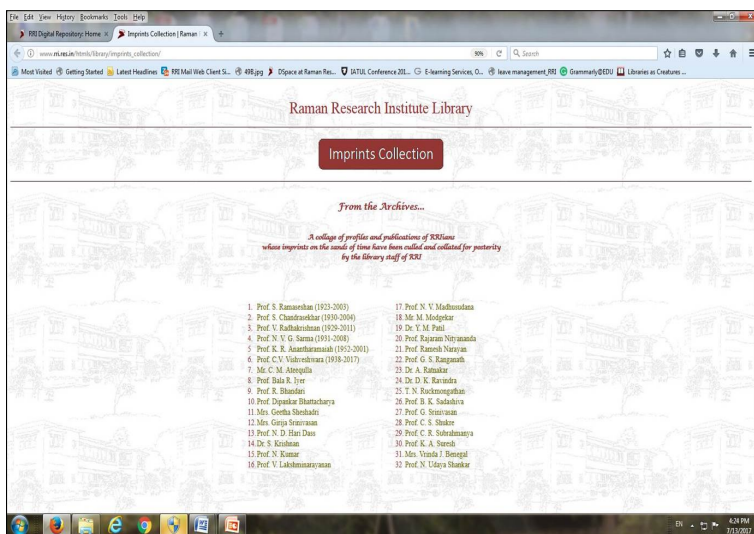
File Edit View History Bookmarks Tools Help

RRI Digital Repository: Home ×
Imprints Collection | Raman ×

www.rri.res.in/html/library/imprints_collection/
90%
Search

Most Visited   Getting Started   Latest Headlines   RRI Mail Web Client Si...   498.jpg   DSpace at Raman Res...   IATUL Conference 201...   E-learning Services, O...   leave management_RRI   Grammarly@EDU   Libraries as Creatures ...

Raman Research Institute Library

Imprints Collection

From the Archives...

A collage of profiles and publications of RRIians whose imprints on the sands of time have been culled and collated for posterity by the library staff of RRI

1. Prof. S. Ramaseshan (1923-2003)
2. Prof. S. Chandrasekhar (1930-2004)
3. Prof. V. Radhakrishnan (1929-2011)
4. Prof. N. V. G. Sarma (1931-2008)
5. Prof. K. R. Anantharamaiah (1952-2001)
6. Prof. C.V. Vishveshwara (1938-2017)
7. Mr. C. M. Ateequlla
8. Prof. Bala R. Iyer
9. Prof. R. Bhandari
10. Prof. Dipankar Bhattacharya
11. Mrs. Geetha Sheshadri
12. Mrs. Girija Srinivasan
13. Prof. N. D. Hari Dass
14. Dr. S. Krishnan
15. Prof. N. Kumar
16. Prof. V. Lakshminarayanan

17. Prof. N. V. Madhusudana
18. Mr. M. Modgekar
19. Dr. Y. M. Patil
20. Prof. Rajaram Nityananda
21. Prof. Ramesh Narayan
22. Prof. G. S. Ranganath
23. Dr. A. Ratnakar
24. Dr. D. K. Ravindra
25. T. N. Ruckmongathan
26. Prof. B. K. Sadashiva
27. Prof. G. Srinivasan
28. Prof. C. S. Shukre
29. Prof. C. R. Subrahmanya
30. Prof. K. A. Suresh
31. Mrs. Vrinda J. Benegal
32. Prof. N. Udaya Shankar

EN
4:24 PM
7/13/2017